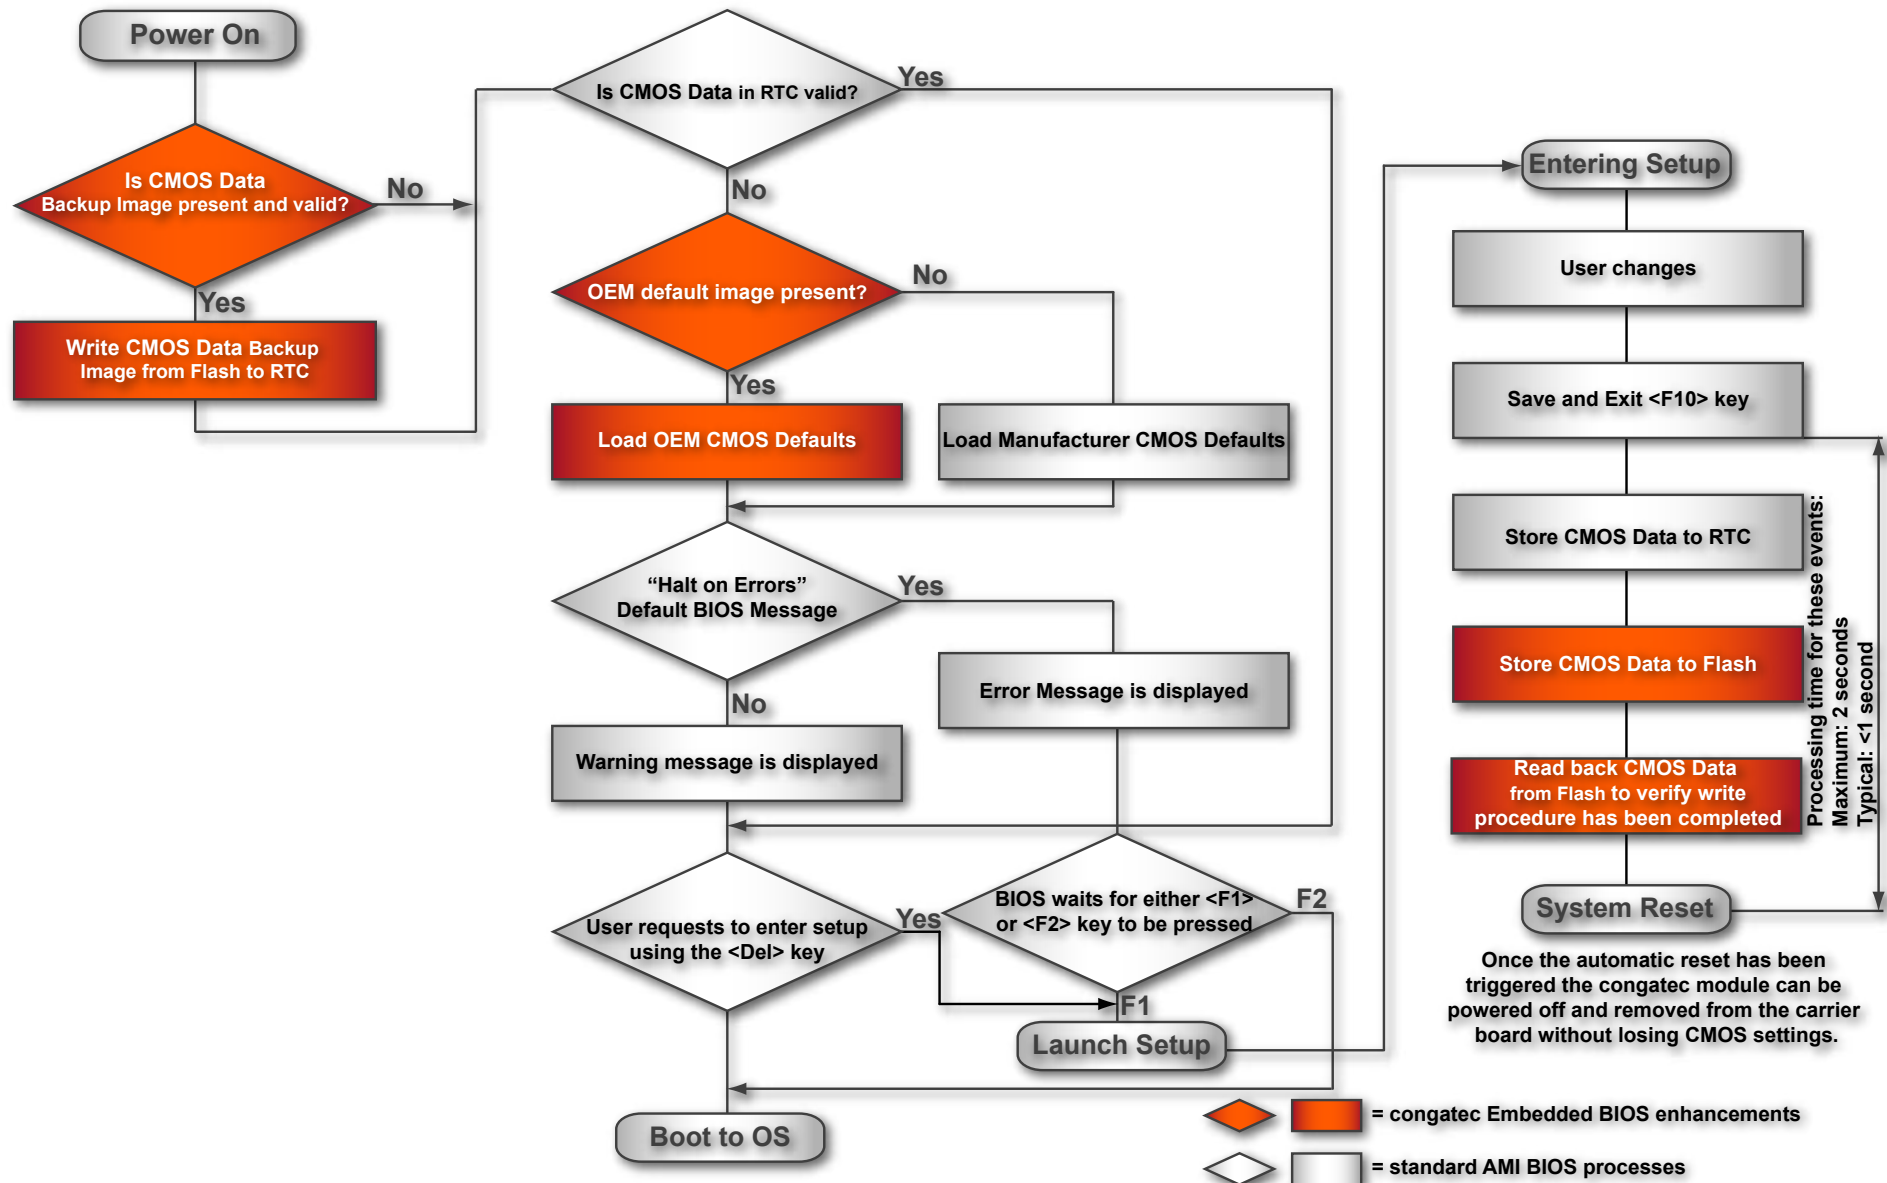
Power On

Is CMOS Data Backup Image present and valid?

No

Yes

Write CMOS Data Backup Image from Flash to RTC

Is CMOS Data in RTC valid?

Yes

No

OEM default image present?

No

Yes

Load OEM CMOS Defaults

Load Manufacturer CMOS Defaults

"Halt on Errors" Default BIOS Message

Yes

Error Message is displayed

No

Warning message is displayed

User requests to enter setup using the <Del> key

Yes

BIOS waits for either <F1> or <F2> key to be pressed

F2

F1

Launch Setup

Boot to OS

Entering Setup

User changes

Save and Exit <F10> key

Store CMOS Data to RTC

Store CMOS Data to Flash

Read back CMOS Data from Flash to verify write procedure has been completed

Processing time for these events: Maximum: 2 seconds Typical: <1 second

System Reset

Once the automatic reset has been triggered the congatec module can be powered off and removed from the carrier board without losing CMOS settings.

= congatec Embedded BIOS enhancements

= standard AMI BIOS processes